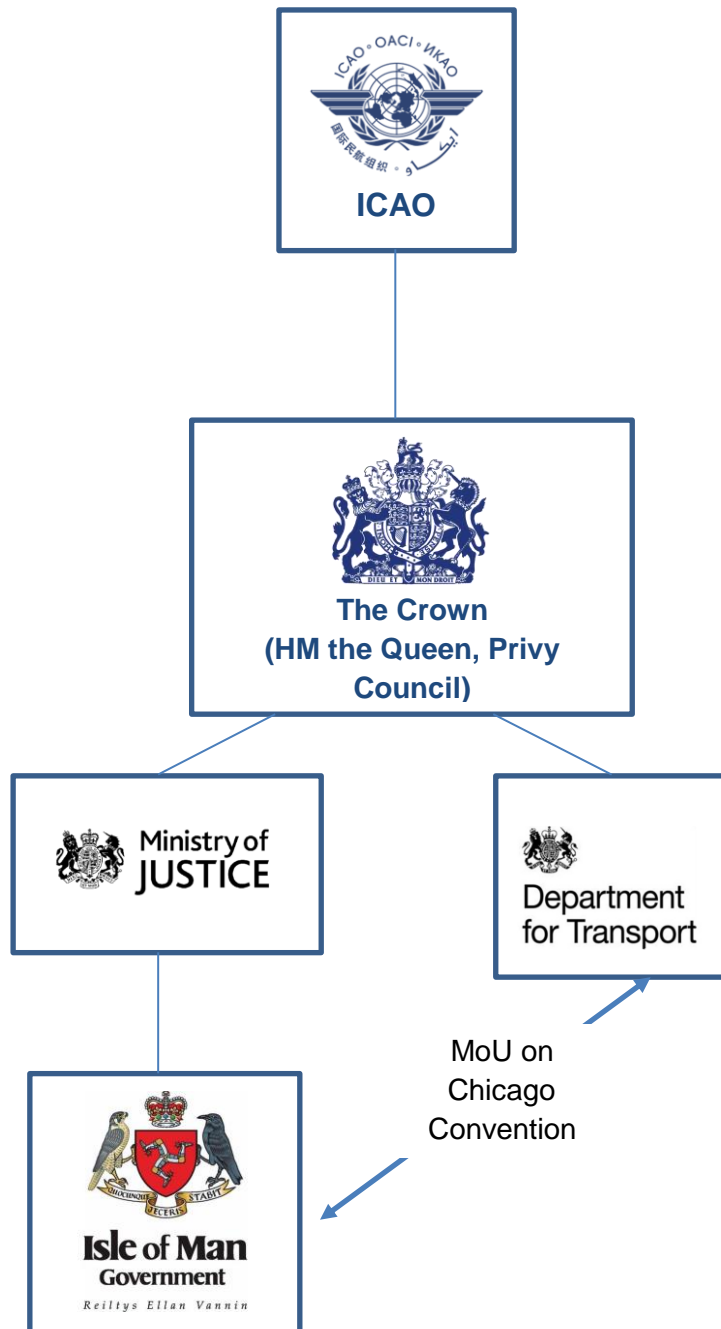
ICAO • OACI • ИКАО

国际民航组织 • ايكاو

ICAO

DIEU ET MON DROIT

The Crown (HM the Queen, Privy Council)

Ministry of JUSTICE

Department for Transport

MoU on Chicago Convention

QUOCUNQUE JECERIS STABIT

Isle of Man Government

Reiltys Ellan Vannin